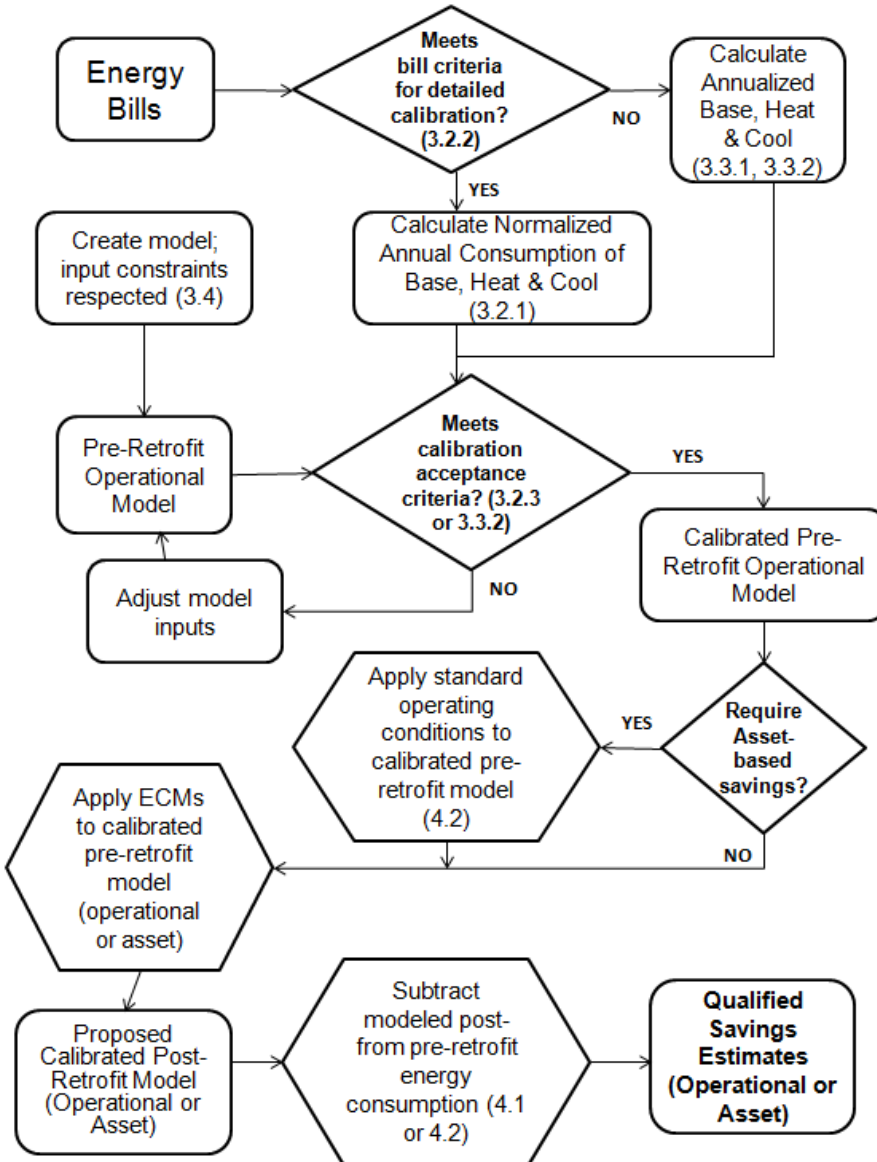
Energy Bills

Meets bill criteria for detailed calibration? (3.2.2)

NO

Calculate Annualized Base, Heat & Cool (3.3.1, 3.3.2)

YES

Create model; input constraints respected (3.4)

Calculate Normalized Annual Consumption of Base, Heat & Cool (3.2.1)

Pre-Retrofit Operational Model

Meets calibration acceptance criteria? (3.2.3 or 3.3.2)

YES

Calibrated Pre-Retrofit Operational Model

Adjust model inputs

NO

Apply standard operating conditions to calibrated pre-retrofit model (4.2)

YES

Require Asset-based savings?

Apply ECMs to calibrated pre-retrofit model (operational or asset)

NO

Proposed Calibrated Post-Retrofit Model (Operational or Asset)

Subtract modeled post- from pre-retrofit energy consumption (4.1 or 4.2)

Qualified Savings Estimates (Operational or Asset)